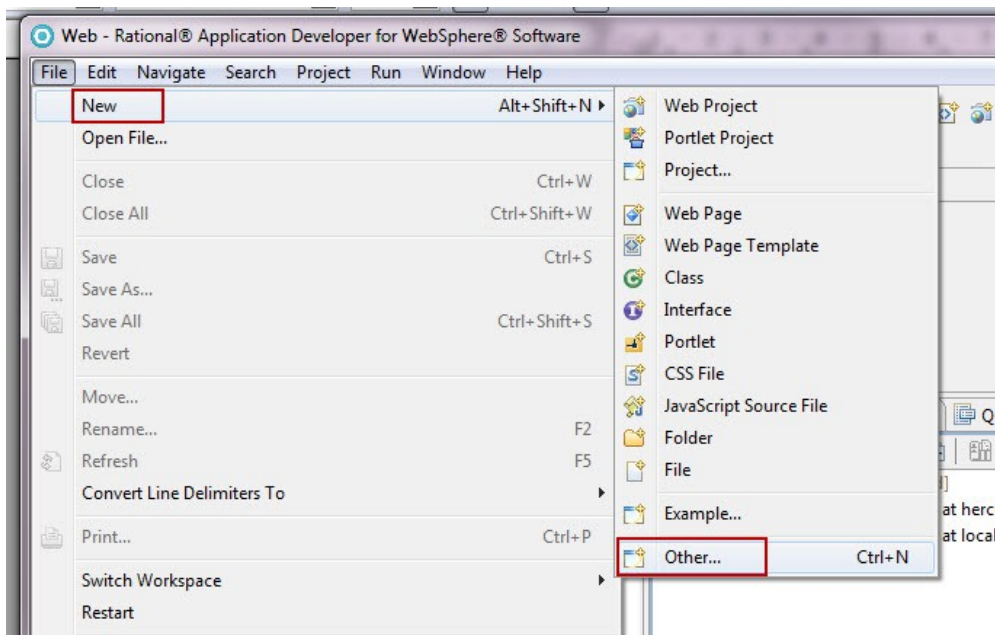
Web - Rational® Application Developer for WebSphere® Software

File Edit Navigate Search Project Run Window Help

New Alt+Shift+N
Open File...
Close Ctrl+W
Close All Ctrl+Shift+W
Save Ctrl+S
Save As...
Save All Ctrl+Shift+S
Revert
Move...
Rename... F2
Refresh F5
Convert Line Delimiters To
Print... Ctrl+P
Switch Workspace
Restart

Web Project
Portlet Project
Project...
Web Page
Web Page Template
Class
Interface
Portlet
CSS File
JavaScript Source File
Folder
File
Example...
Other... Ctrl+N

Q
at herc
at local